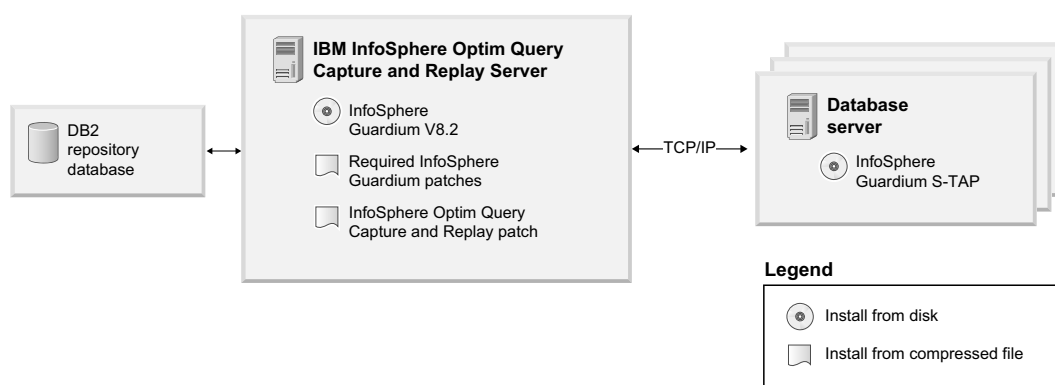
DB2 repository database

IBM InfoSphere Optim Query Capture and Replay Server

InfoSphere Guardium V8.2

Required InfoSphere Guardium patches

InfoSphere Optim Query Capture and Replay patch

TCP/IP

Database server

InfoSphere Guardium S-TAP

Legend

Install from disk

Install from compressed file